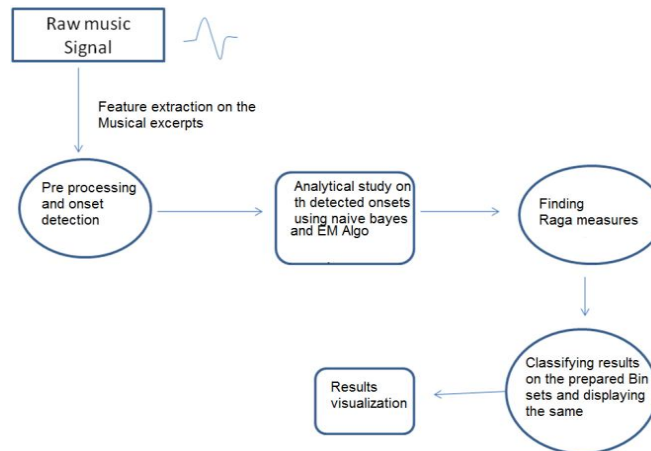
Raw music Signal

Feature extraction on the Musical excerpts

Pre processing and onset detection

Analytical study on th detected onsets using naive bayes and EM Algo

Finding Raga measures

Classifying results on the prepared Bin sets and displaying the same

Results visualization